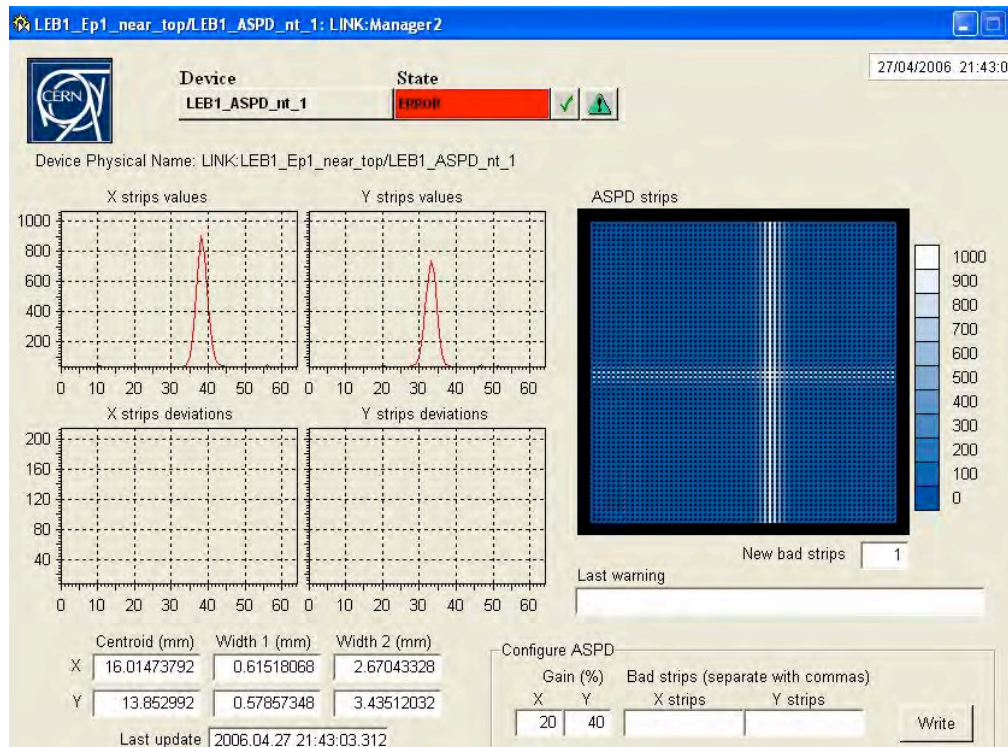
LEB1_Ep1_near_top/LEB1_ASPD_nt_1: LINK:Manager2

27/04/2006 21:43:0

CERN

Device
LEB1_ASPD_nt_1

State
ERROR

Device Physical Name: LINK:LEB1_Ep1_near_top/LEB1_ASPD_nt_1

X strips values

1000
800
600
400
200
0 10 20 30 40 50 60

Y strips values

0 10 20 30 40 50 60

ASPD strips

1000
900
800
700
600
500
400
300
200
100
0

X strips deviations

200
160
120
80
40
0 10 20 30 40 50 60

Y strips deviations

0 10 20 30 40 50 60

New bad strips 1

Last warning

| | Centroid (mm) | Width 1 (mm) | Width 2 (mm) |
|---|---|---|---|
| X | 16.01473792 | 0.61518068 | 2.67043328 |
| Y | 13.852992 | 0.57857348 | 3.43512032 |

Last update 2006.04.27 21:43:03.312

Configure ASPD
Gain (%)
X Y
20 40
Bad strips (separate with commas)
X strips Y strips
Write